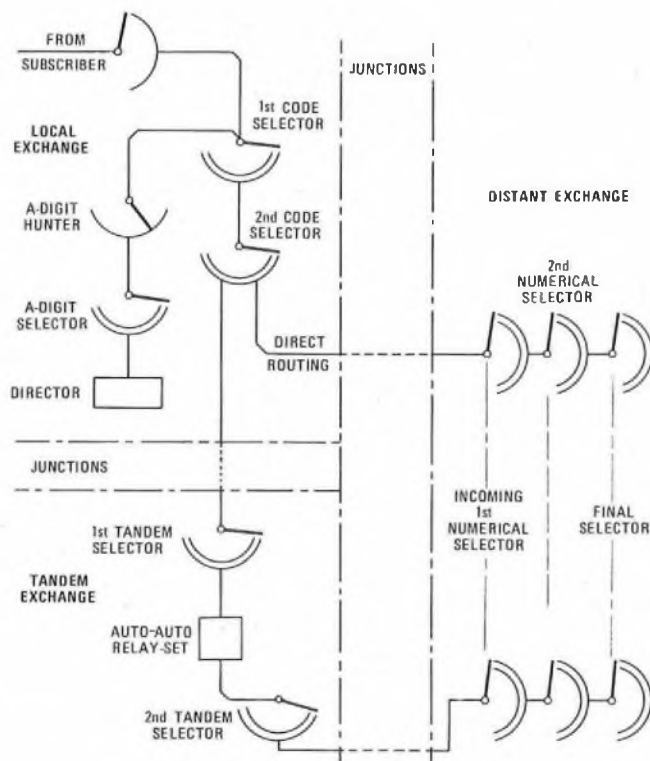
FROM
SUBSCRIBER

JUNCTIONS

1st CODE SELECTOR

LOCAL EXCHANGE

A-DIGIT HUNTER

2nd CODE SELECTOR

DISTANT EXCHANGE

2nd NUMERICAL SELECTOR

A-DIGIT SELECTOR

DIRECT ROUTING

DIRECTOR

JUNCTIONS

INCOMING 1st NUMERICAL SELECTOR

FINAL SELECTOR

1st TANDEM SELECTOR

TANDEM EXCHANGE

AUTO-AUTO RELAY-SET

2nd TANDEM SELECTOR